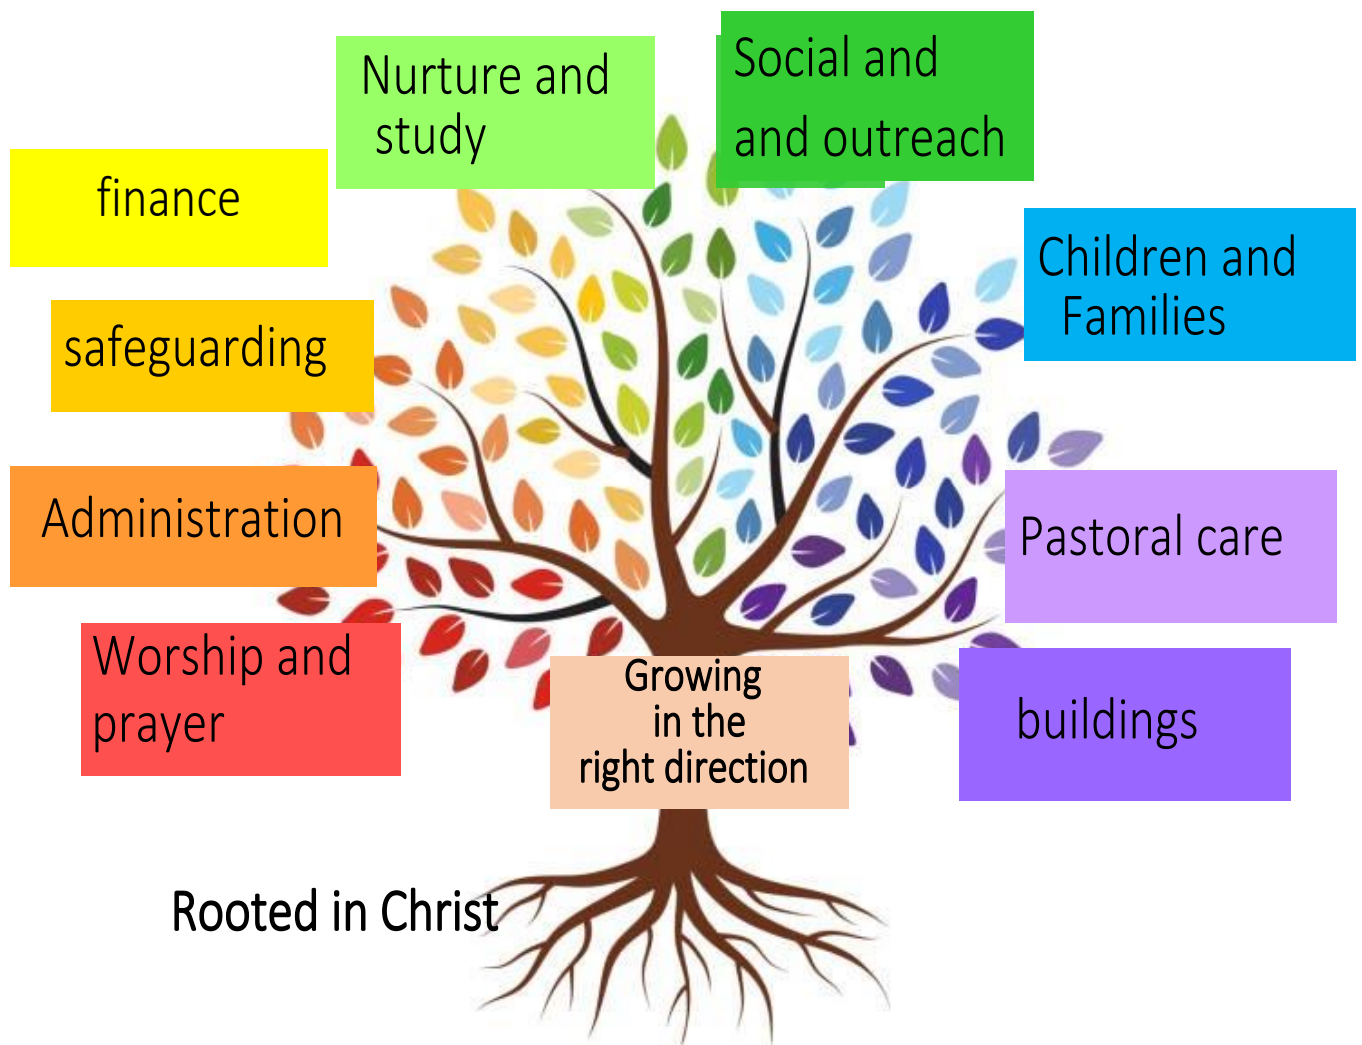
Nurture and study

Social and and outreach

finance

Children and Families

safeguarding

Administration

Pastoral care

Worship and prayer

Growing in the right direction

buildings

Rooted in Christ